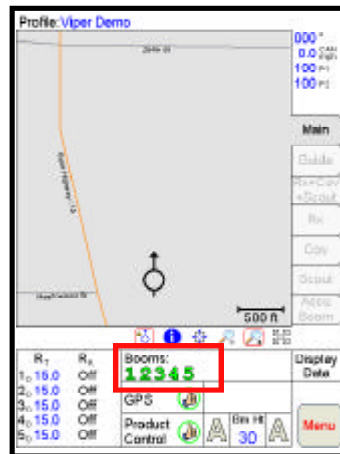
Profile: Viper Demo

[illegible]

000 °
0.0 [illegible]
100 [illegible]
100 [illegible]

Main

Guide

Rx+Cov +Scout

Rx

Cov

Scout

Auto Boom

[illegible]

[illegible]

500 ft

| $R_T$ | $R_A$ |
|---|---|
| $1_G$ 15.0 | Off |
| $2_G$ 15.0 | Off |
| $3_G$ 15.0 | Off |
| $4_G$ 15.0 | Off |
| $5_G$ 15.0 | Off |

Booms:
12345

GPS

Product Control

Bm Ht
30

Display Data

Menu